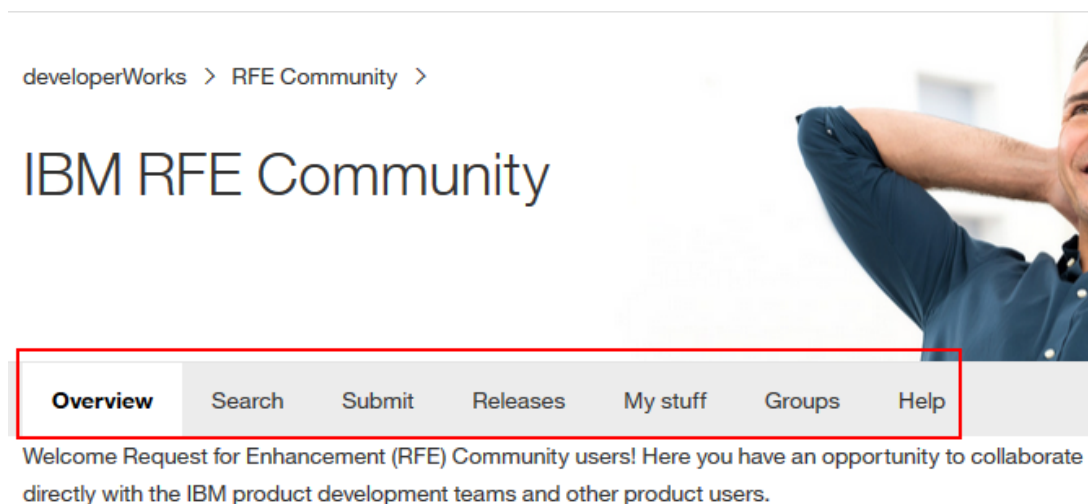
developerWorks > RFE Community >

IBM RFE Community

Overview Search Submit Releases My stuff Groups Help

Welcome Request for Enhancement (RFE) Community users! Here you have an opportunity to collaborate directly with the IBM product development teams and other product users.